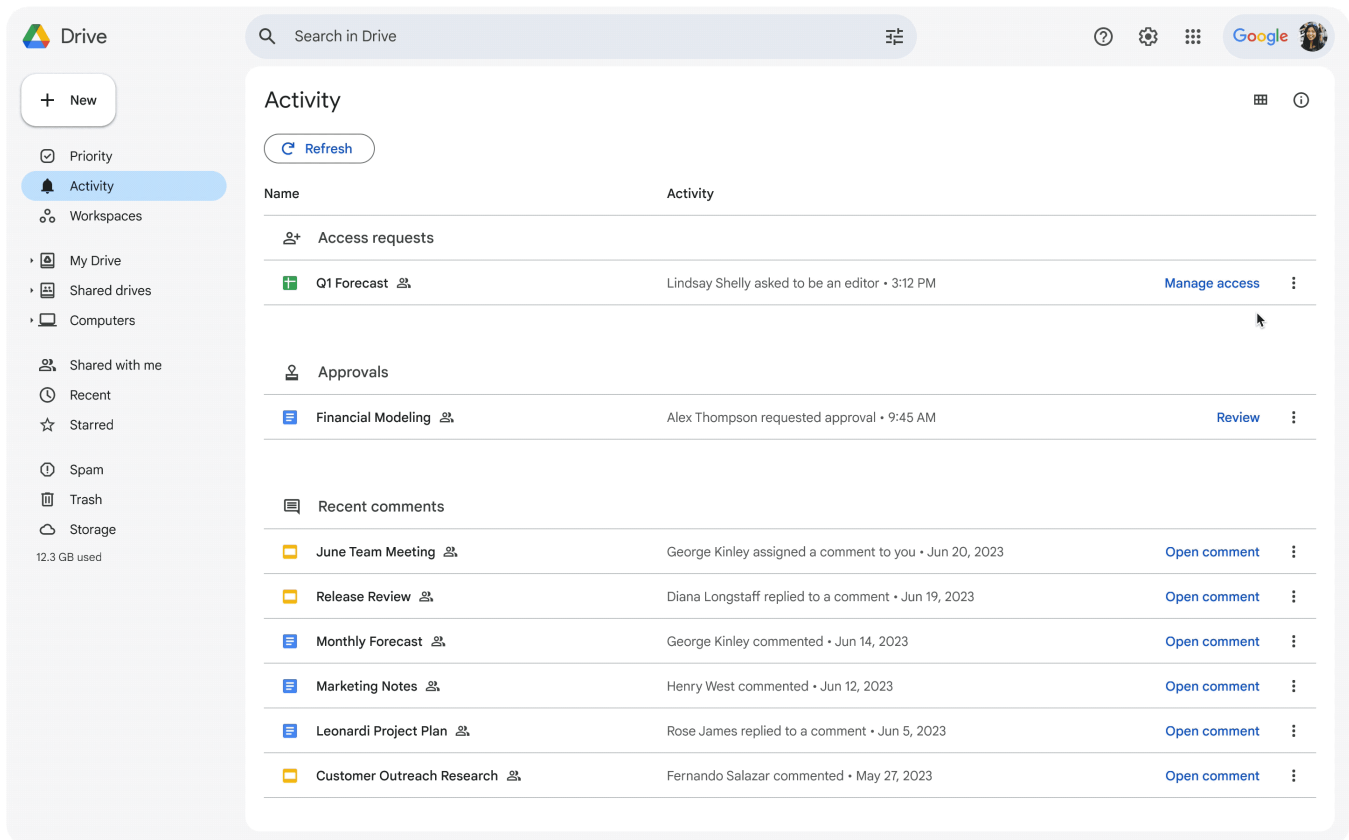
Drive

Search in Drive

Google

New

Priority
Activity
Workspaces

My Drive
Shared drives
Computers

Shared with me
Recent
Starred

Spam
Trash
Storage
12.3 GB used

Activity

Refresh

| Name | Activity | | |
|---|---|---|---|
| Access requests | | | |
| Q1 Forecast | Lindsay Shelly asked to be an editor • 3:12 PM | Manage access | |
| Approvals | | | |
| Financial Modeling | Alex Thompson requested approval • 9:45 AM | Review | |
| Recent comments | | | |
| June Team Meeting | George Kinley assigned a comment to you • Jun 20, 2023 | Open comment | |
| Release Review | Diana Longstaff replied to a comment • Jun 19, 2023 | Open comment | |
| Monthly Forecast | George Kinley commented • Jun 14, 2023 | Open comment | |
| Marketing Notes | Henry West commented • Jun 12, 2023 | Open comment | |
| Leonardi Project Plan | Rose James replied to a comment • Jun 5, 2023 | Open comment | |
| Customer Outreach Research | Fernando Salazar commented • May 27, 2023 | Open comment | |